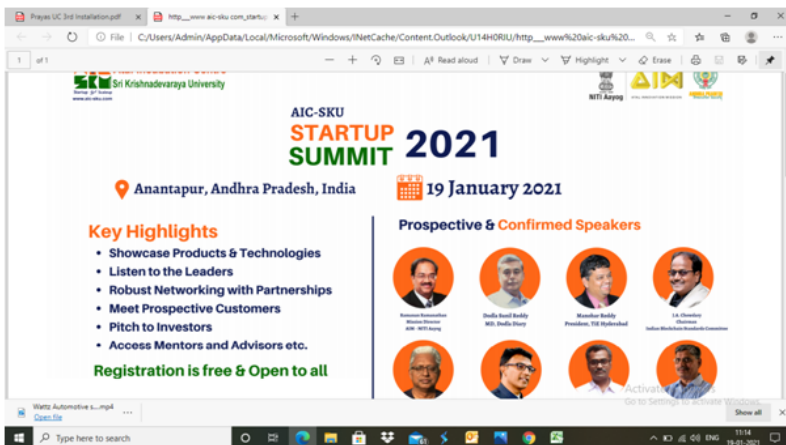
Prayas UC 3rd Installation.pdf ×
http___www.aic-sku.com_startu ×
+
File | C:/Users/Admin/AppData/Local/Microsoft/Windows/INetCache/Content.Outlook/U14H0RIU/http___www%20aic-sku%20...
1 of 1
A Read aloud
Draw
Highlight
Erase

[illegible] Incubation Centre
Sri Krishnadevaraya University
www.aic-sku.com
NITI Aayog
AIM

AIC-SKU
STARTUP
SUMMIT 2021

Anantapur, Andhra Pradesh, India
19 January 2021

Key Highlights
• Showcase Products & Technologies
• Listen to the Leaders
• Robust Networking with Partnerships
• Meet Prospective Customers
• Pitch to Investors
• Access Mentors and Advisors etc.

Registration is free & Open to all

Prospective & Confirmed Speakers

Ramanan Ramanathan
Mission Director
AIM - NITI Aayog

Dodla Sunil Reddy
MD, Dodla Dairy

Manohar Reddy
President, TiE Hyderabad

J.A. Chowdary
Chairman
Indian Blockchain Standards Committee

Activate Windows
Go to Settings to activate Windows.

Wattz Automotive s....mp4
Open file
Show all

Type here to search
ENG
11:14
19-01-2021